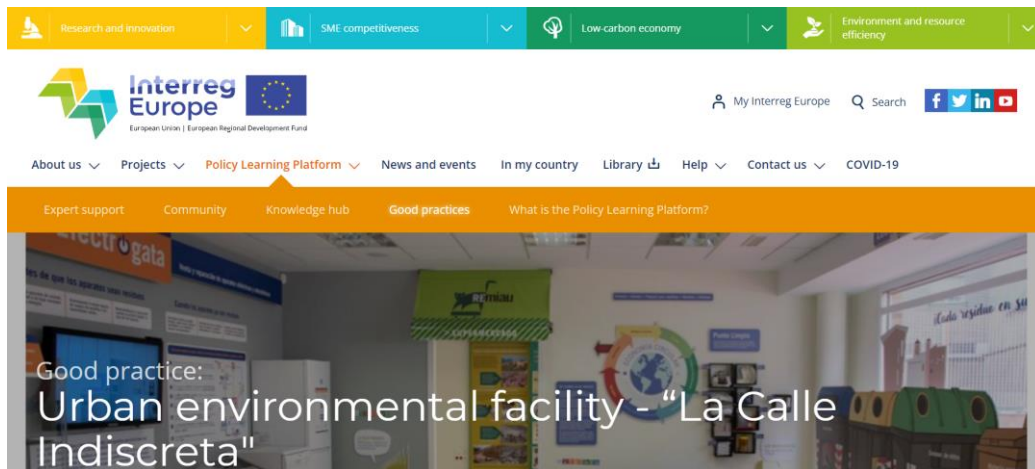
Research and innovation
SME competitiveness
Low-carbon economy
Environment and resource efficiency

Interreg Europe
European Union | European Regional Development Fund

My Interreg Europe
Search

About us
Projects
Policy Learning Platform
News and events
In my country
Library
Help
Contact us
COVID-19

Expert support
Community
Knowledge hub
Good practices
What is the Policy Learning Platform?

electrogata
¡Cada residuo en su

Good practice:
Urban environmental facility - “La Calle Indiscreta"